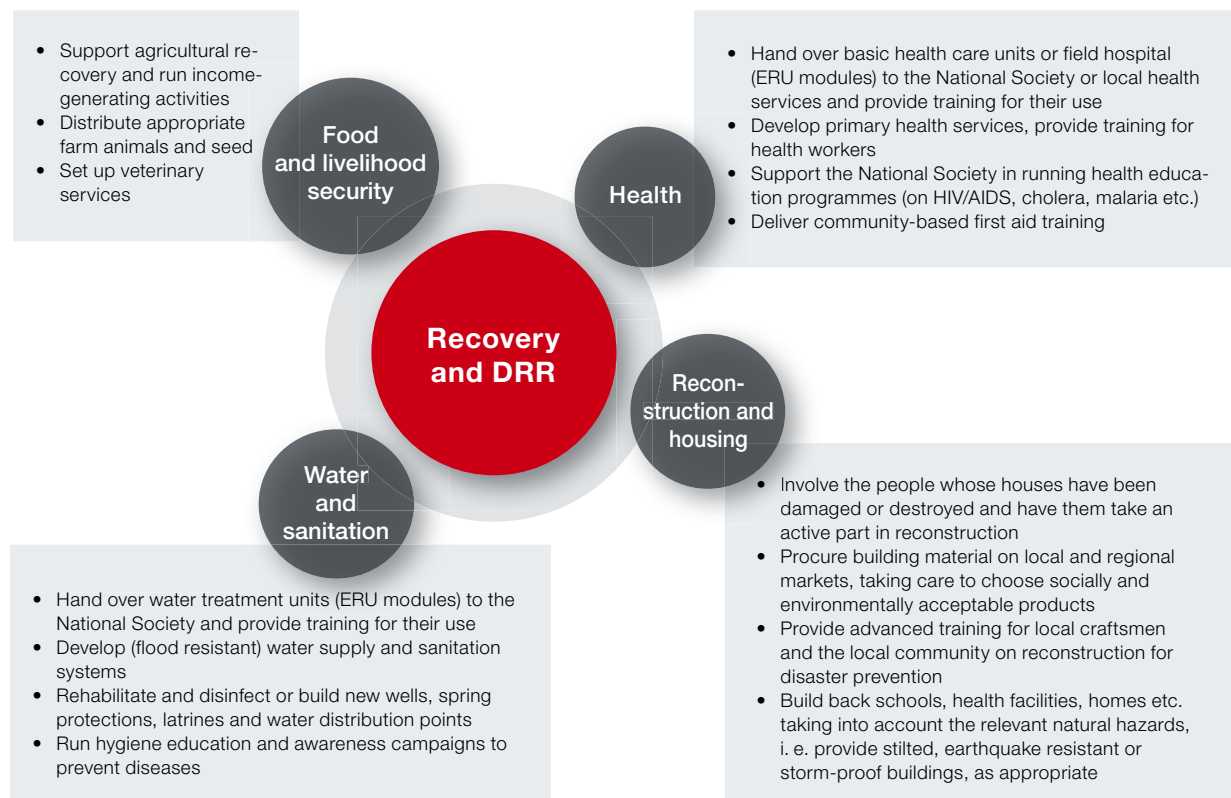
- Support agricultural recovery and run income-generating activities
- Distribute appropriate farm animals and seed
- Set up veterinary services

Food and livelihood security

- Hand over basic health care units or field hospital (ERU modules) to the National Society or local health services and provide training for their use
- Develop primary health services, provide training for health workers
- Support the National Society in running health education programmes (on HIV/AIDS, cholera, malaria etc.)
- Deliver community-based first aid training

Health

Recovery and DRR

Reconstruction and housing

- Involve the people whose houses have been damaged or destroyed and have them take an active part in reconstruction
- Procure building material on local and regional markets, taking care to choose socially and environmentally acceptable products
- Provide advanced training for local craftsmen and the local community on reconstruction for disaster prevention
- Build back schools, health facilities, homes etc. taking into account the relevant natural hazards, i. e. provide stilted, earthquake resistant or storm-proof buildings, as appropriate

Water and sanitation

- Hand over water treatment units (ERU modules) to the National Society and provide training for their use
- Develop (flood resistant) water supply and sanitation systems
- Rehabilitate and disinfect or build new wells, spring protections, latrines and water distribution points
- Run hygiene education and awareness campaigns to prevent diseases